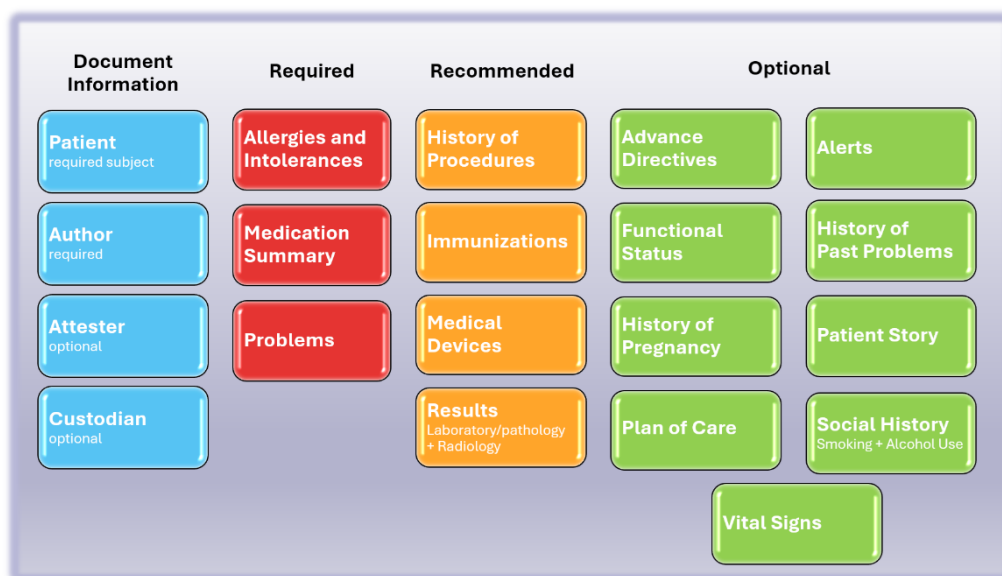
Document Information

Patient
required subject

Author
required

Attester
optional

Custodian
optional

Required

Allergies and Intolerances

Medication Summary

Problems

Recommended

History of Procedures

Immunizations

Medical Devices

Results
Laboratory/pathology + Radiology

Optional

Advance Directives

Alerts

Functional Status

History of Past Problems

History of Pregnancy

Patient Story

Plan of Care

Social History
Smoking + Alcohol Use

Vital Signs